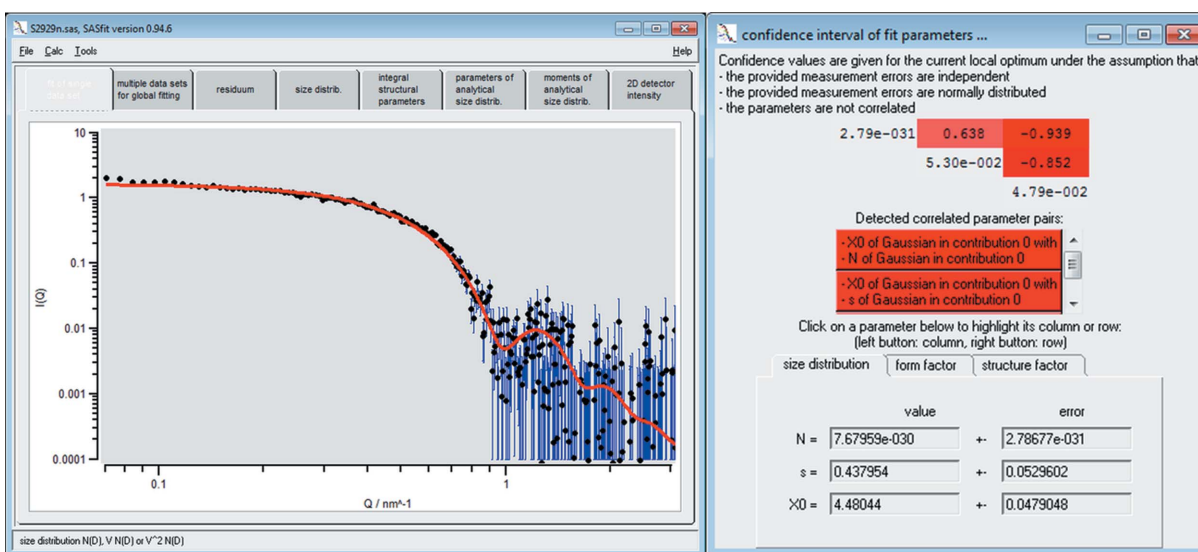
S2929n.sas, SASfit version 0.94.6

File Calc Tools

Help

fit of single data set | multiple data sets for global fitting | residuum | size distrib. | integral structural parameters | parameters of analytical size distrib. | moments of analytical size distrib. | 2D detector intensity

10

1

0.1

0.01

0.001

0.0001

I(Q)

0.1

1

Q / nm^-1

size distribution N(D), V N(D) or V^2 N(D)

confidence interval of fit parameters ...

Confidence values are given for the current local optimum under the assumption that
- the provided measurement errors are independent
- the provided measurement errors are normally distributed
- the parameters are not correlated

2.79e-031 0.638 -0.939
5.30e-002 -0.852
4.79e-002

Detected correlated parameter pairs:

- X0 of Gaussian in contribution 0 with
- N of Gaussian in contribution 0

- X0 of Gaussian in contribution 0 with
- s of Gaussian in contribution 0

Click on a parameter below to highlight its column or row:
(left button: column, right button: row)

size distribution | form factor | structure factor

value | error

N = 7.67959e-030 +- 2.78677e-031

s = 0.437954 +- 0.0529602

X0 = 4.48044 +- 0.0479048